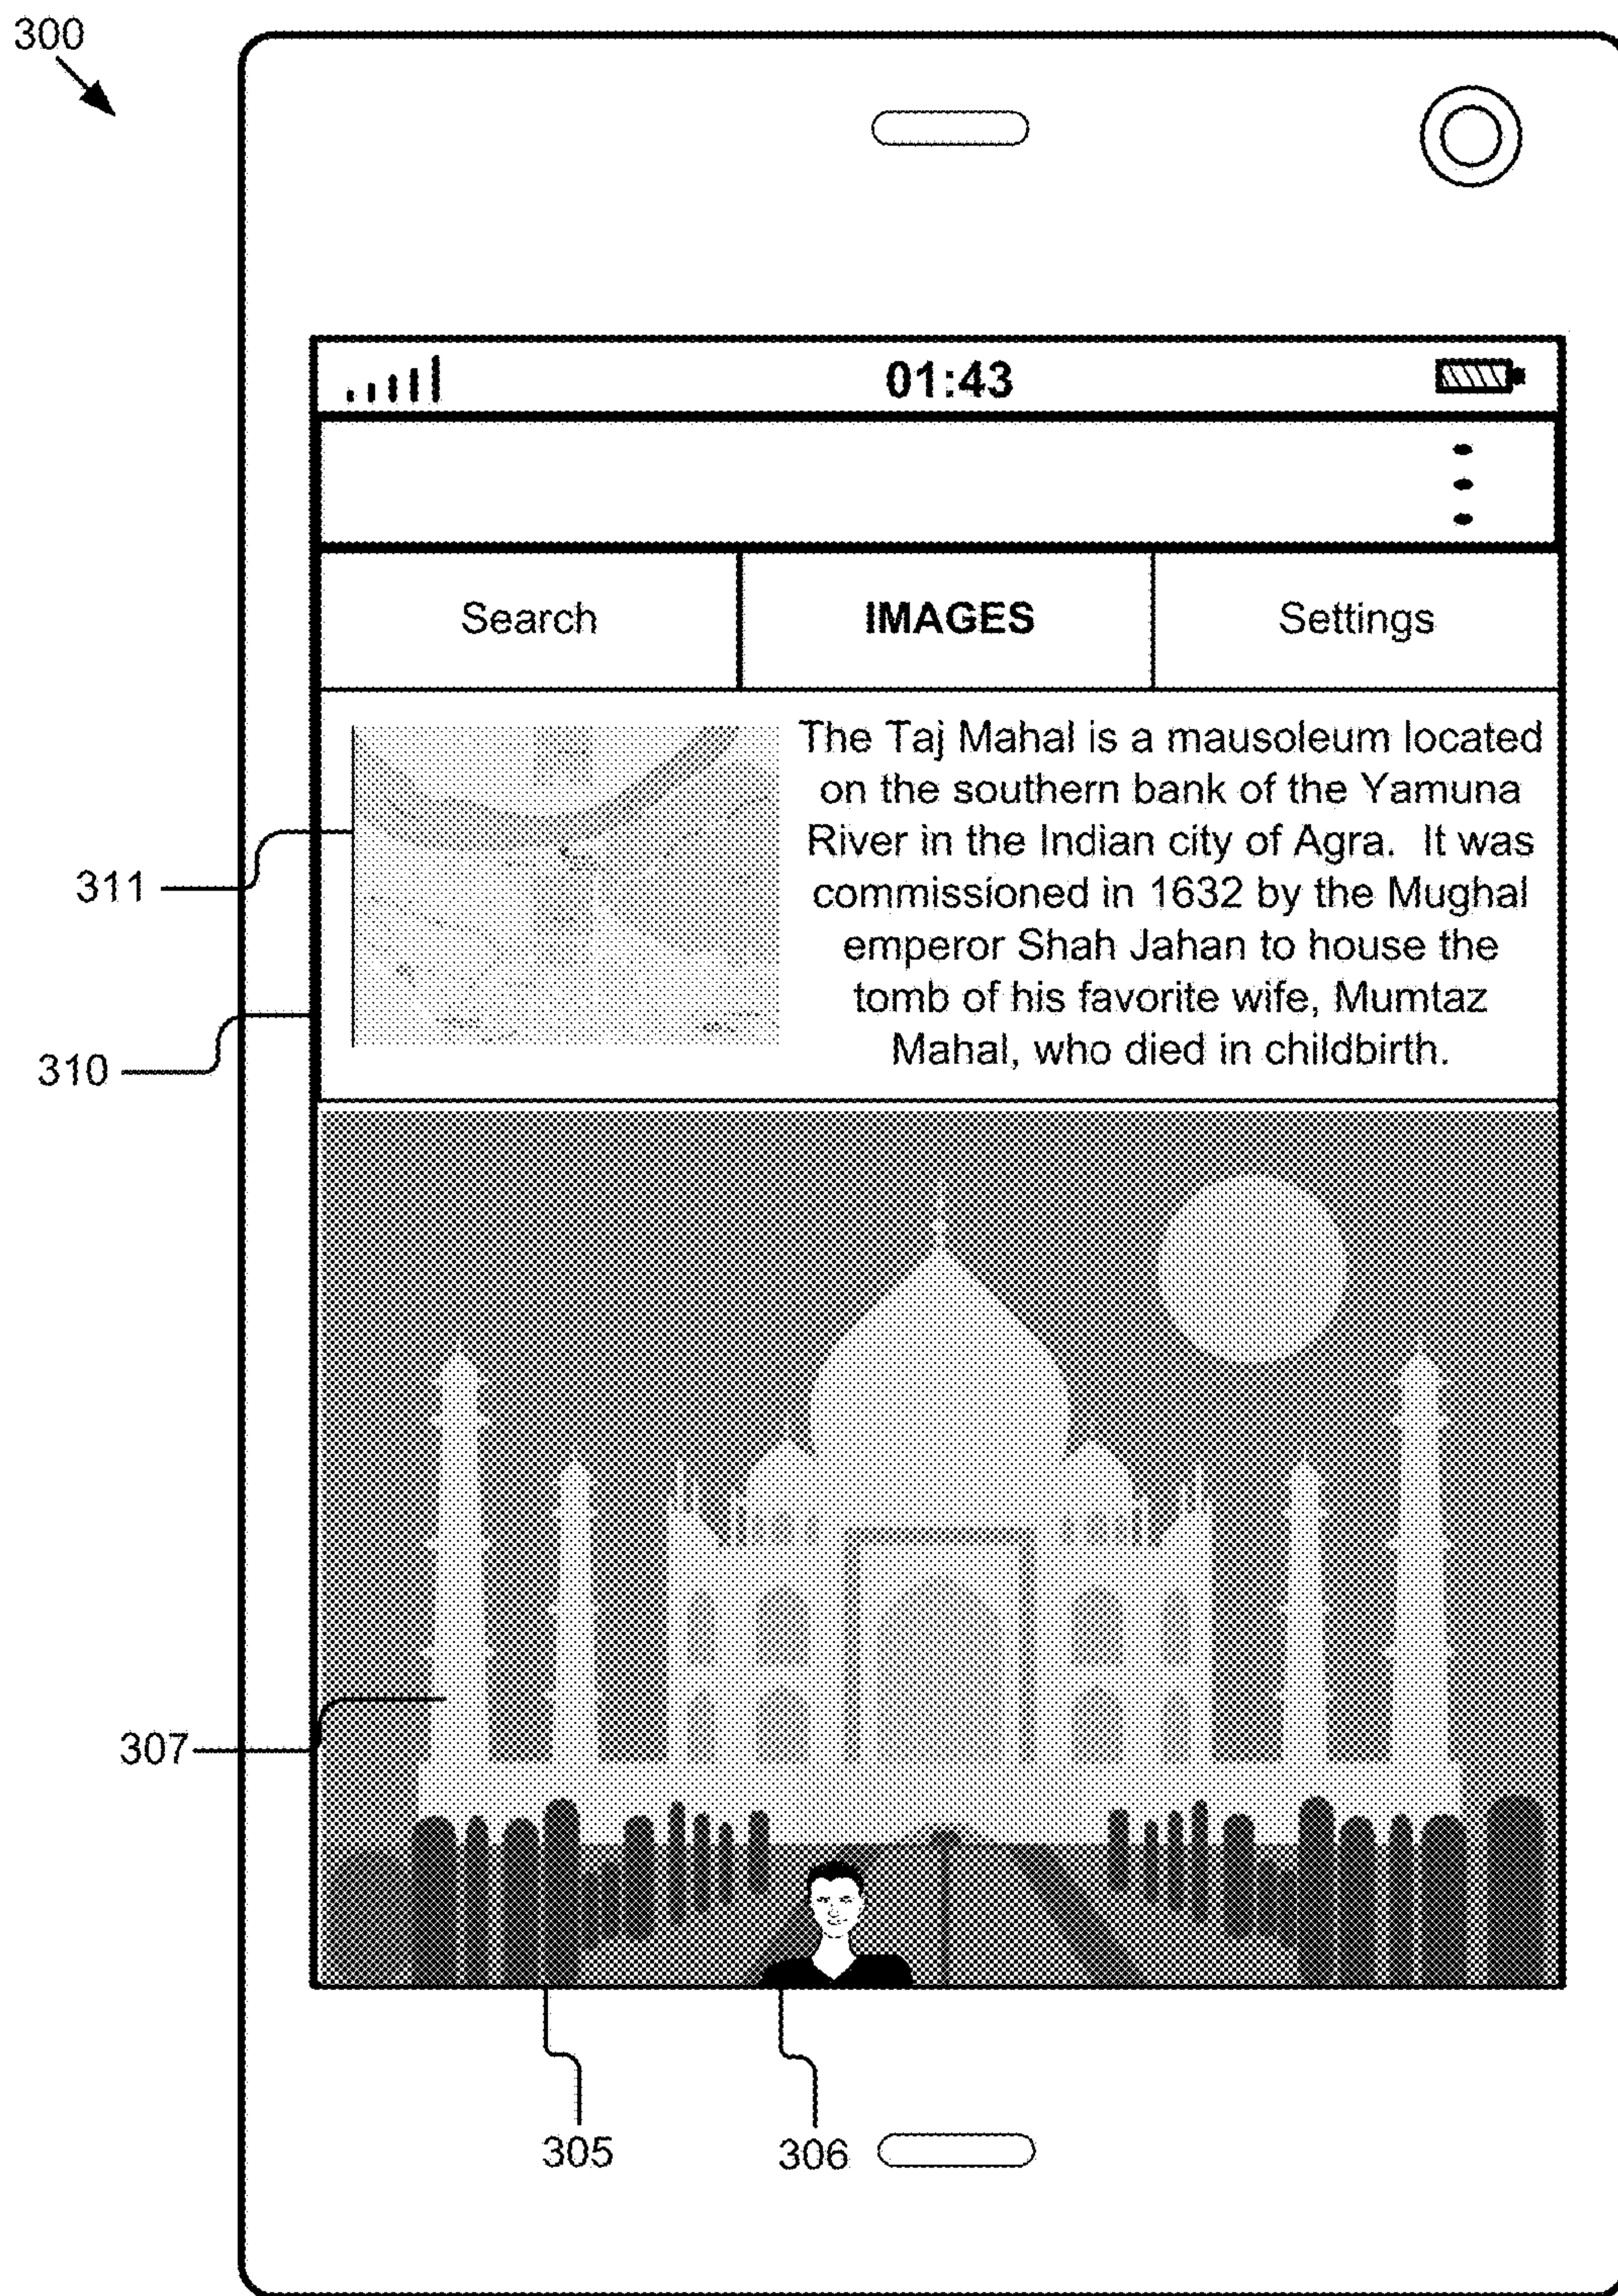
300

01:43

Search

IMAGES

Settings

311

310

The Taj Mahal is a mausoleum located on the southern bank of the Yamuna River in the Indian city of Agra. It was commissioned in 1632 by the Mughal emperor Shah Jahan to house the tomb of his favorite wife, Mumtaz Mahal, who died in childbirth.

307

305

306